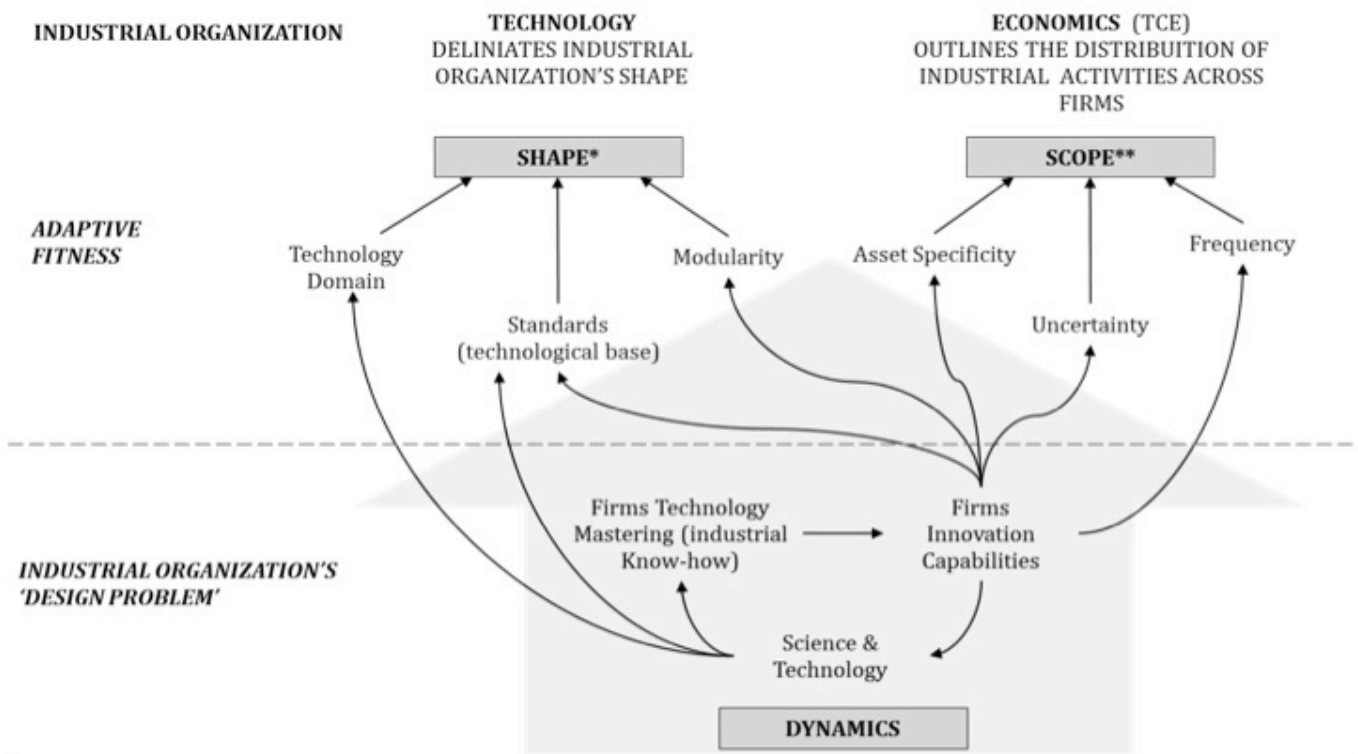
INDUSTRIAL ORGANIZATION

TECHNOLOGY
DELINIATES INDUSTRIAL ORGANIZATION'S SHAPE

ECONOMICS (TCE)
OUTLINES THE DISTRIBUITION OF INDUSTRIAL ACTIVITIES ACROSS FIRMS

SHAPE*

SCOPE**

ADAPTIVE FITNESS

Technology Domain

Standards (technological base)

Modularity

Asset Specificity

Uncertainty

Frequency

INDUSTRIAL ORGANIZATION'S 'DESIGN PROBLEM'

Firms Technology Mastering (industrial Know-how)

Firms Innovation Capabilities

Science & Technology

DYNAMICS